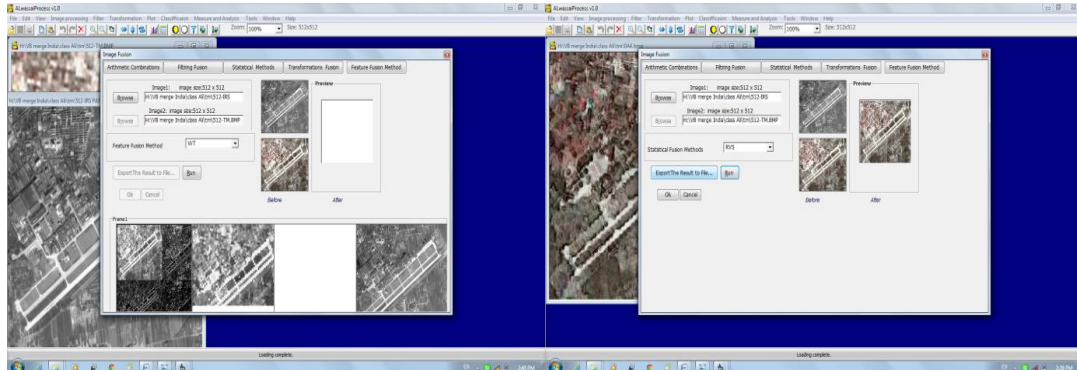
ALwasiaProcess v1.0
File Edit View Image processing Filter Transformation Plot Classification Measure and Analysis Tools Window Help
Zoom: 100% Size: 512x512
H:\VB merge India\class All\tm\512-TM.BMP
Image Fusion
Arithmetic Combinations | Fitting Fusion | Statistical Methods | Transformations Fusion | Feature Fusion Method
Image1: image size:512 x 512
Browse H:\VB merge India\class All\tm\512-IRS
Image2: image size:512 x 512
Browse H:\VB merge India\class All\tm\512-TM.BMP
Preview
Feature Fusion Method WT
Export The Result to File... Run
Ok Cancel
Before After
Frame1
Loading complete.

ALwasiaProcess v1.0
File Edit View Image processing Filter Transformation Plot Classification Measure and Analysis Tools Window Help
Zoom: 100% Size: 512x512
H:\VB merge India\class All\tm\5A4.bmp
Image Fusion
Arithmetic Combinations | Fitting Fusion | Statistical Methods | Transformations Fusion | Feature Fusion Method
Image1: image size:512 x 512
Browse H:\VB merge India\class All\tm\512-IRS
Image2: image size:512 x 512
Browse H:\VB merge India\class All\tm\512-TM.BMP
Preview
Statistical Fusion Methods RVS
Export The Result to File... Run
Ok Cancel
Before After
Loading complete.